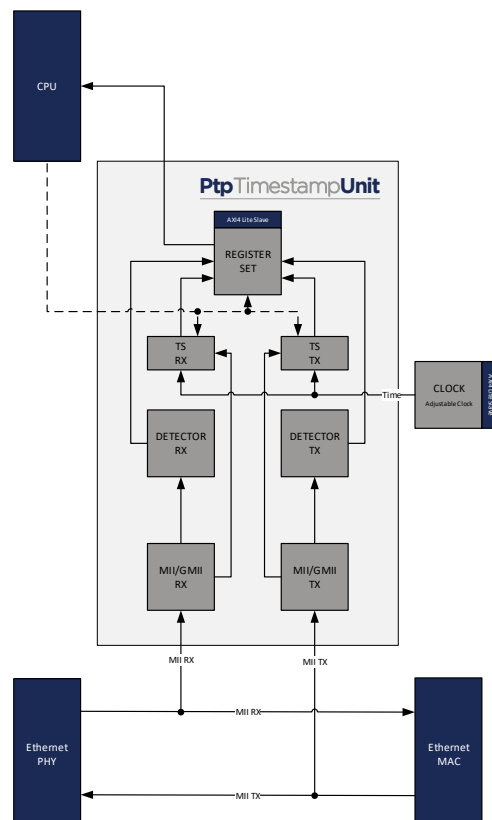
CPU

PtpTimestampUnit

AXI4 Lite Slave

REGISTER SET

TS RX

TS TX

Time

CLOCK
Adjustable Clock

AXI4 Lite Slave

DETECTOR RX

DETECTOR TX

MII/GMII RX

MII/GMII TX

MII RX

MII TX

Ethernet PHY

MII RX

MII TX

Ethernet MAC